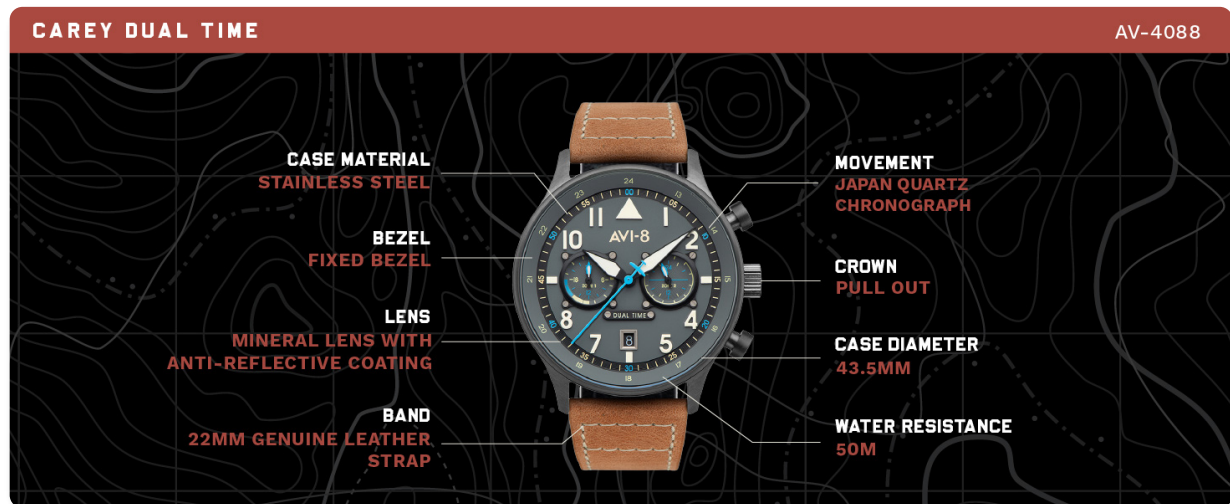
CAREY DUAL TIME
AV-4088

CASE MATERIAL
STAINLESS STEEL

BEZEL
FIXED BEZEL

LENS
MINERAL LENS WITH ANTI-REFLECTIVE COATING

BAND
22MM GENUINE LEATHER STRAP

MOVEMENT
JAPAN QUARTZ CHRONOGRAPH

CROWN
PULL OUT

CASE DIAMETER
43.5MM

WATER RESISTANCE
50M

AVI-8
10
2
8
4
7
5
DUAL TIME